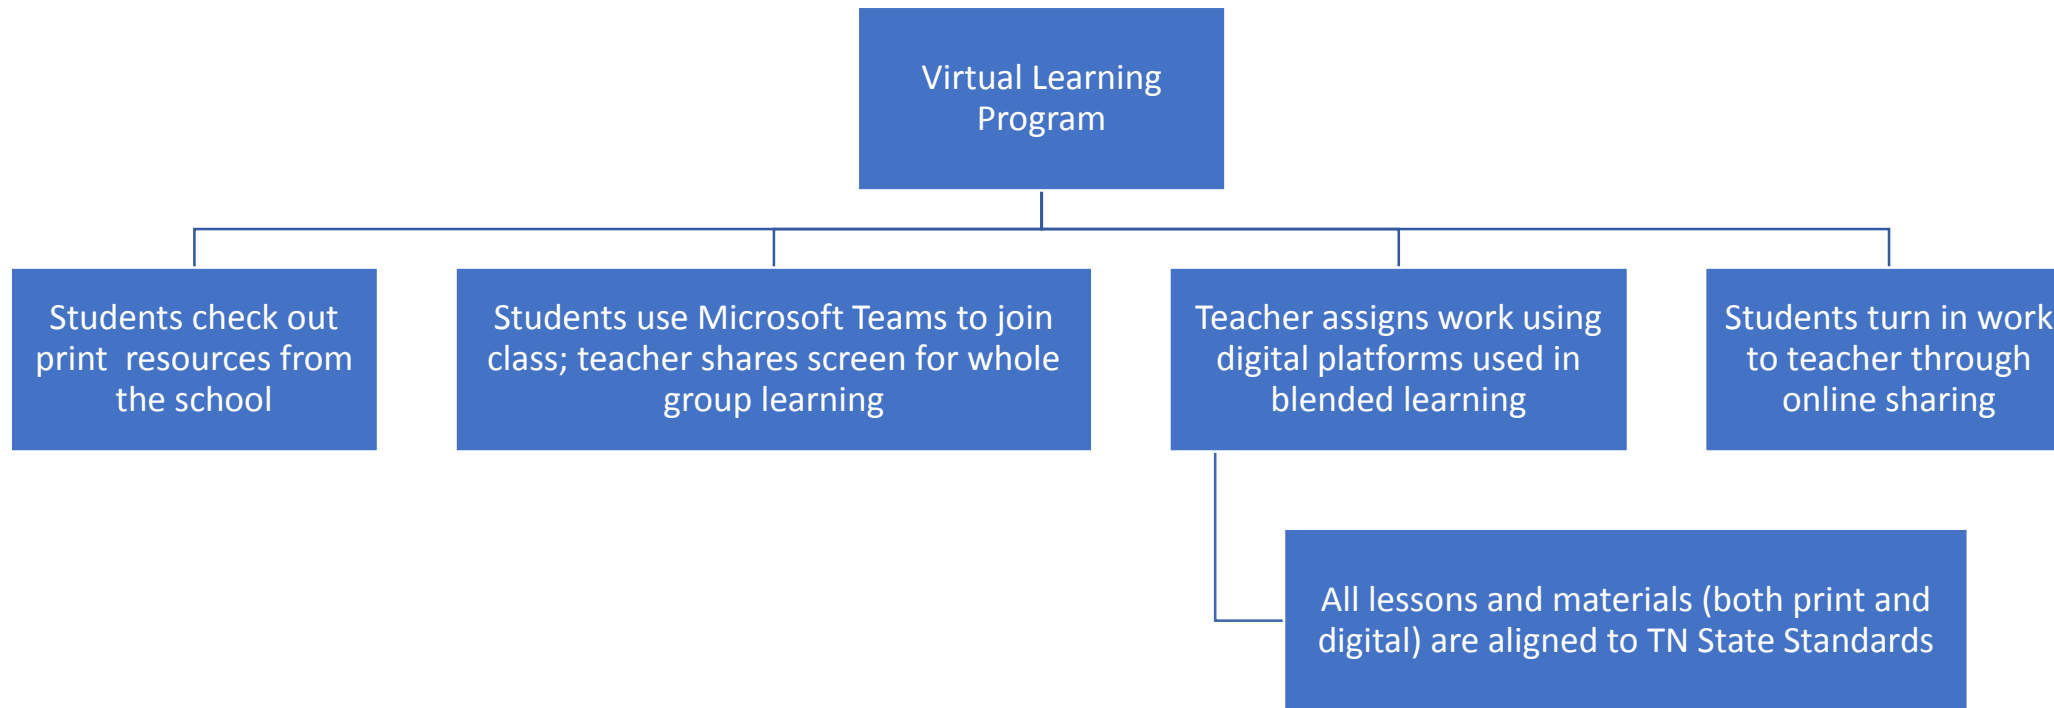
Virtual Learning Program

Students check out print resources from the school

Students use Microsoft Teams to join class; teacher shares screen for whole group learning

Teacher assigns work using digital platforms used in blended learning

Students turn in work to teacher through online sharing

All lessons and materials (both print and digital) are aligned to TN State Standards